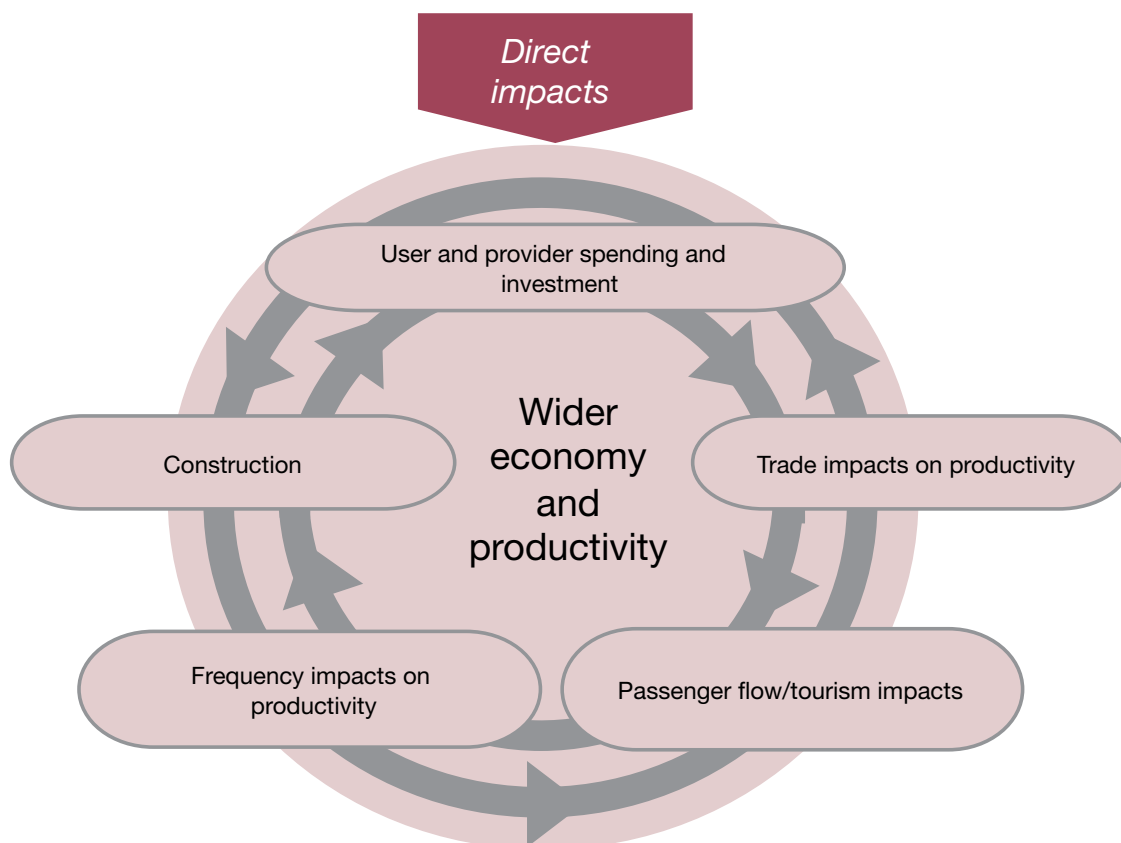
Direct impacts

User and provider spending and investment

Wider economy and productivity

Construction

Trade impacts on productivity

Frequency impacts on productivity

Passenger flow/tourism impacts